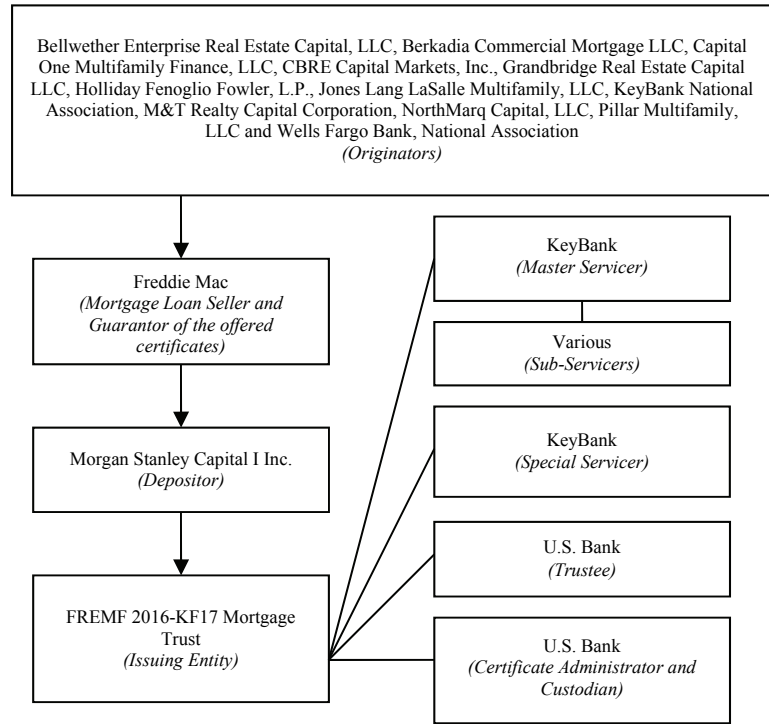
Bellwether Enterprise Real Estate Capital, LLC, Berkadia Commercial Mortgage LLC, Capital One Multifamily Finance, LLC, CBRE Capital Markets, Inc., Grandbridge Real Estate Capital LLC, Holliday Fenoglio Fowler, L.P., Jones Lang LaSalle Multifamily, LLC, KeyBank National Association, M&T Realty Capital Corporation, NorthMarq Capital, LLC, Pillar Multifamily, LLC and Wells Fargo Bank, National Association
(Originators)

Freddie Mac
(Mortgage Loan Seller and Guarantor of the offered certificates)

Morgan Stanley Capital I Inc.
(Depositor)

FREMF 2016-KF17 Mortgage Trust
(Issuing Entity)

KeyBank
(Master Servicer)

Various
(Sub-Servicers)

KeyBank
(Special Servicer)

U.S. Bank
(Trustee)

U.S. Bank
(Certificate Administrator and Custodian)